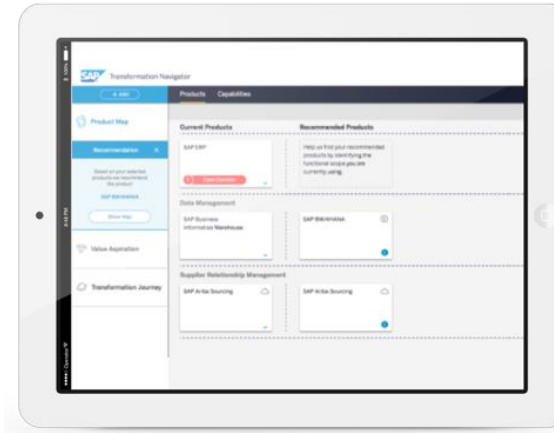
SAP Transformation Navigator

Products Capabilities

Product Map

Recommendation ×

Based on your selected products we recommend the product

SAP BW/4HANA

Show Map

Value Aspiration

Transformation Journey

Current Products

Recommended Products

SAP ERP

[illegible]

Help us find your recommended products by identifying the functional scope you are currently using.

Data Management

SAP Business Information Warehouse

SAP BW/4HANA

Supplier Relationship Management

SAP Ariba Sourcing

SAP Ariba Sourcing

4:48 PM

100%